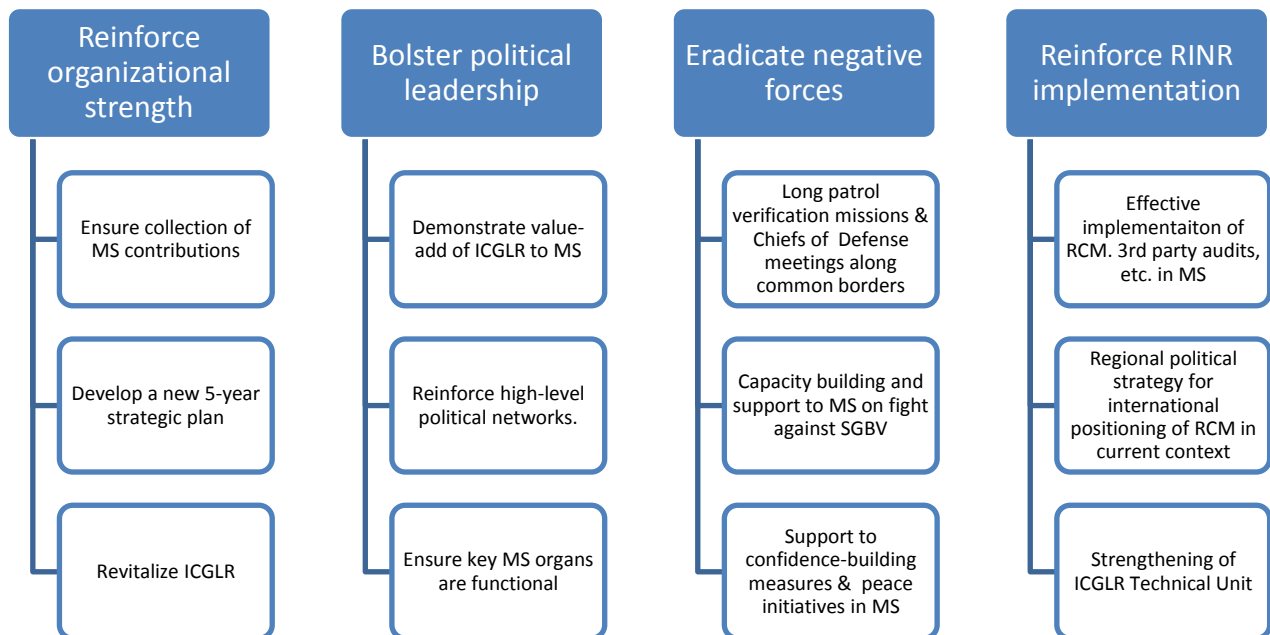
Reinforce organizational strength

Ensure collection of MS contributions

Develop a new 5-year strategic plan

Revitalize ICGLR

Bolster political leadership

Demonstrate value-add of ICGLR to MS

Reinforce high-level political networks.

Ensure key MS organs are functional

Eradicate negative forces

Long patrol verification missions & Chiefs of Defense meetings along common borders

Capacity building and support to MS on fight against SGBV

Support to confidence-building measures & peace initiatives in MS

Reinforce RINR implementation

Effective implementaiton of RCM. 3rd party audits, etc. in MS

Regional political strategy for international positioning of RCM in current context

Strengthening of ICGLR Technical Unit